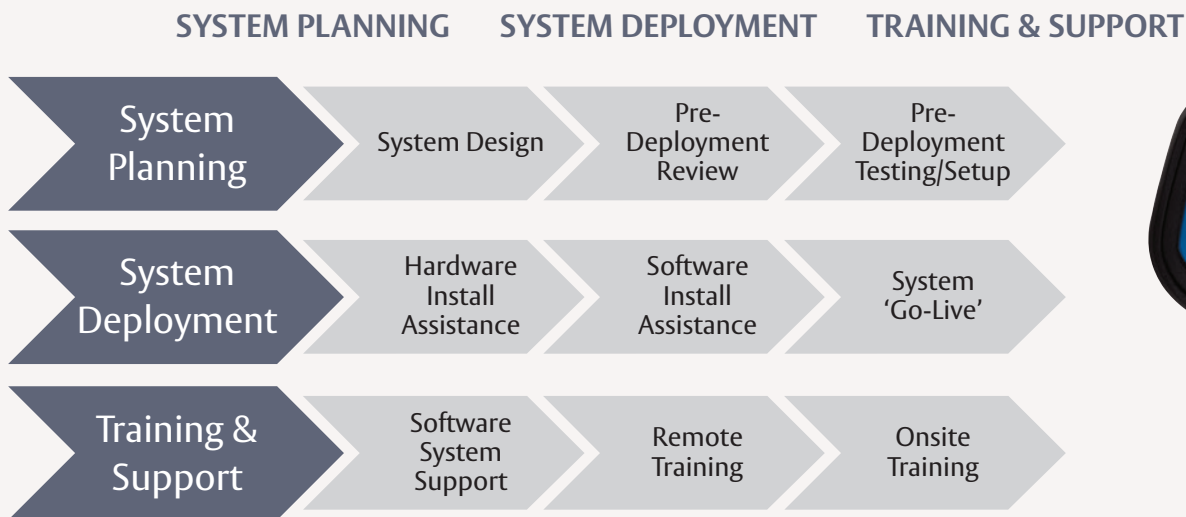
SYSTEM PLANNING SYSTEM DEPLOYMENT TRAINING & SUPPORT

System Planning

System Design

Pre-Deployment Review

Pre-Deployment Testing/Setup

System Deployment

Hardware Install Assistance

Software Install Assistance

System 'Go-Live'

Training & Support

Software System Support

Remote Training

Onsite Training